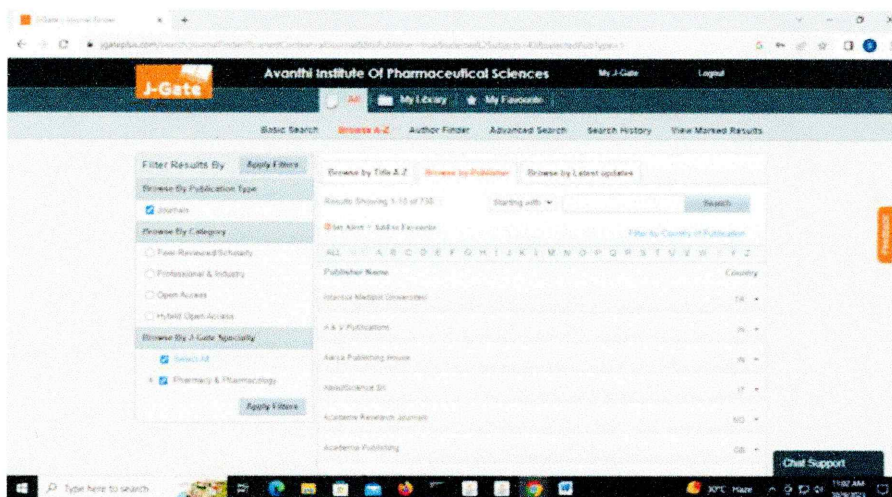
J-Gate - Journal Finder

jgateplus.com/search/journalFinder/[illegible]

J-Gate

Avanthi Institute Of Pharmaceutical Sciences

My J-Gate

Logout

All

My Library

My Favourite

Basic Search

Browse A-Z

Author Finder

Advanced Search

Search History

View Marked Results

Filter Results By

Apply Filters

Browse By Publication Type

Journals

Browse By Category

Peer Reviewed/Scholarly

Professional & Industry

Open Access

Hybrid Open Access

Browse By J-Gate Specialty

Select All

Pharmacy & Pharmacology

Apply Filters

Browse by Title A-Z

Browse by Publisher

Browse by Latest updates

Results Showing 1-10 of 736

Starting with

Search

Set Alert Add to Favourite

Filter by Country of Publication

ALL 0-9 A B C D E F G H I J K L M N O P Q R S T U V W X Y Z

Publisher Name

Country

Istanbul Medipol Universitesi

TR

A & V Publications

IN

Aarya Publishing House

IN

AboutScience Srl

IT

Academe Research Journals

NG

Academia Publishing

GB

Feedback

Chat Support

Type here to search

30°C Haze

11:02 AM
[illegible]